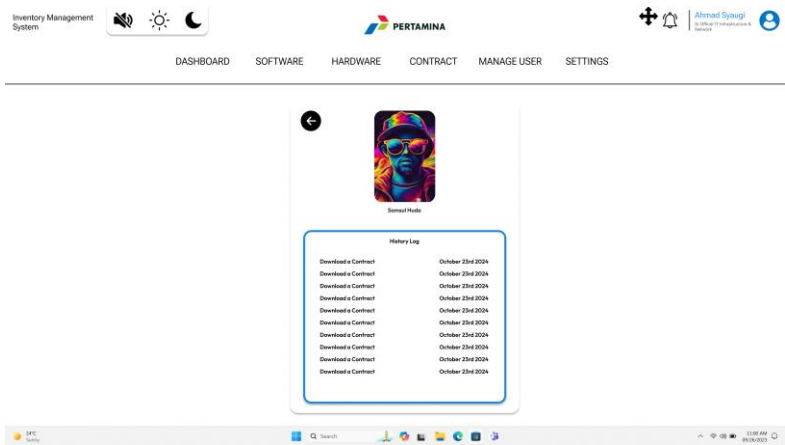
Inventory Management System

PERTAMINA

Ahmad Syaugi
Sr Officer IT Infrastructure & Network

DASHBOARD SOFTWARE HARDWARE CONTRACT MANAGE USER SETTINGS

Samsul Huda

History Log

| | |
|---|---|
| Download a Contract | October 23rd 2024 |
| Download a Contract | October 23rd 2024 |
| Download a Contract | October 23rd 2024 |
| Download a Contract | October 23rd 2024 |
| Download a Contract | October 23rd 2024 |
| Download a Contract | October 23rd 2024 |
| Download a Contract | October 23rd 2024 |
| Download a Contract | October 23rd 2024 |
| Download a Contract | October 23rd 2024 |
| Download a Contract | October 23rd 2024 |

24°C
Sunny

Search

11:00 AM
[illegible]